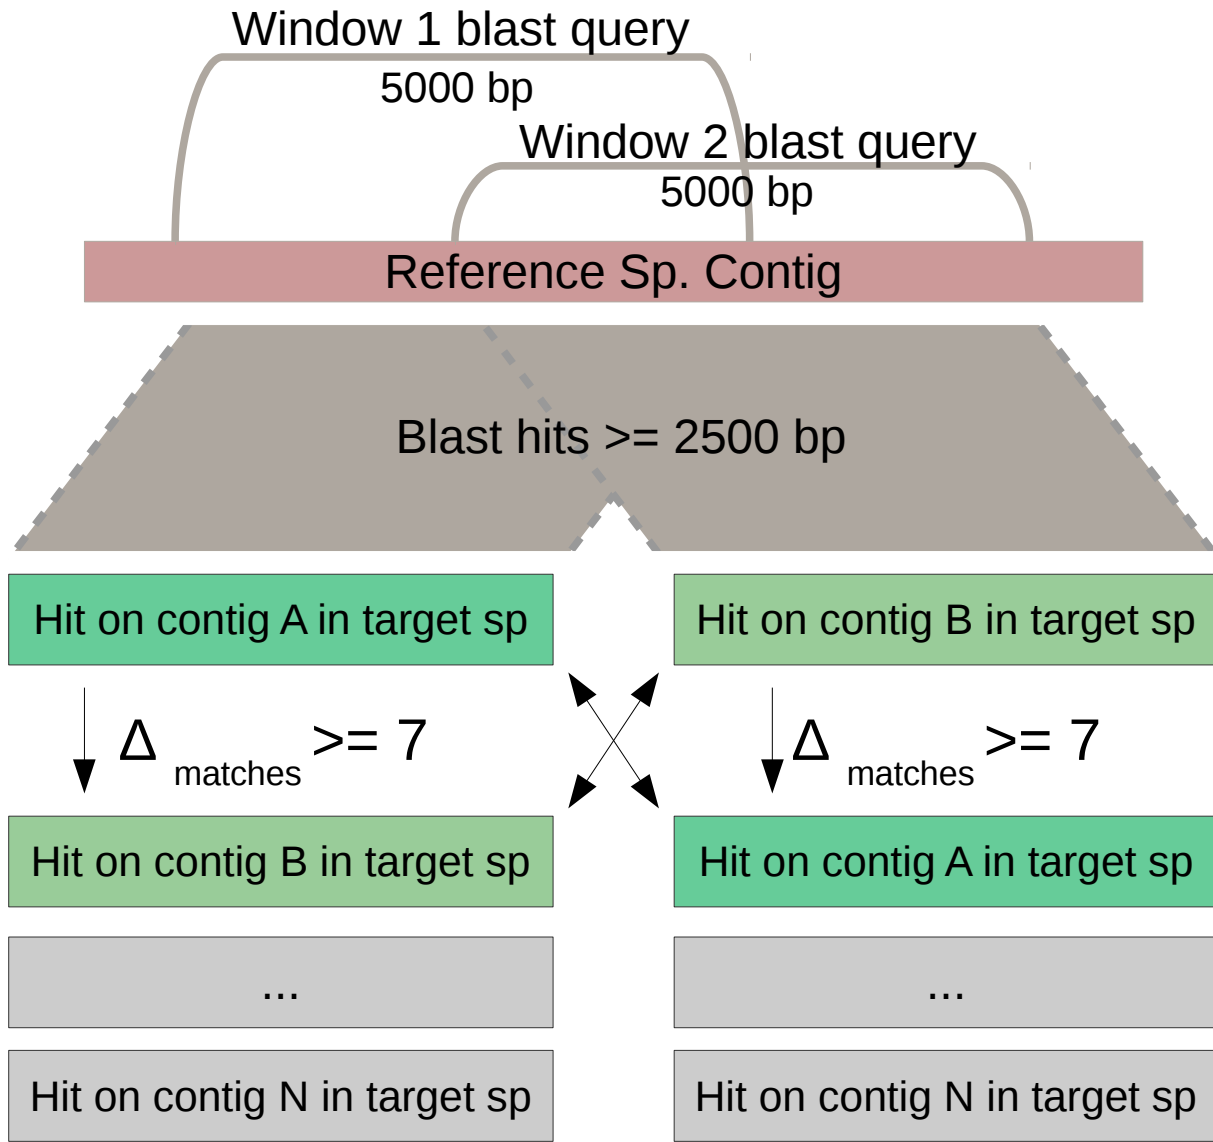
Window 1 blast query
5000 bp
Window 2 blast query
5000 bp
Reference Sp. Contig
Blast hits >= 2500 bp

Hit on contig A in target sp
$\Delta_{\text{matches}}$ >= 7
Hit on contig B in target sp
...
Hit on contig N in target sp

Hit on contig B in target sp
$\Delta_{\text{matches}}$ >= 7
Hit on contig A in target sp
...
Hit on contig N in target sp